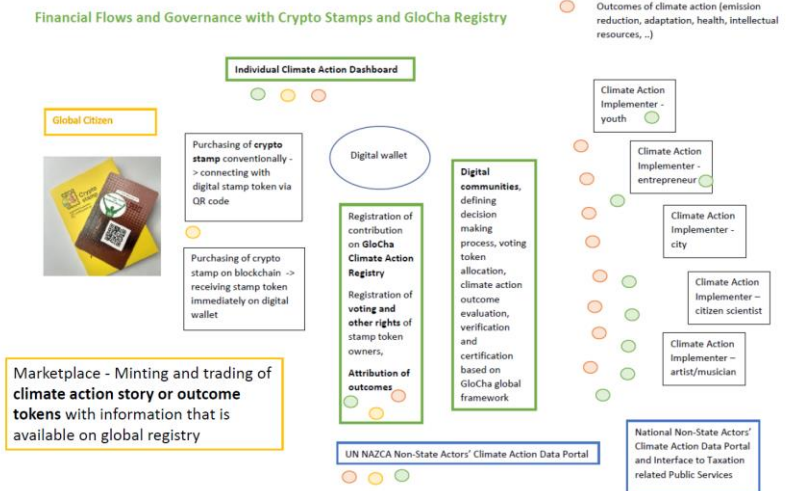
Financial Flows and Governance with Crypto Stamps and GloCha Registry

Outcomes of climate action (emission reduction, adaptation, health, intellectual resources, ..)

Individual Climate Action Dashboard

Global Citizen

Purchasing of **crypto stamp** conventionally -> connecting with digital stamp token via QR code

Purchasing of crypto stamp on blockchain -> receiving stamp token immediately on digital wallet

Digital wallet

Registration of contribution on **GloCha Climate Action Registry**

Registration of **voting and other rights** of stamp token owners,

**Attribution of outcomes**

**Digital communities**, defining decision making process, voting token allocation, climate action outcome evaluation, verification and certification based on GloCha global framework

Climate Action Implementer - youth

Climate Action Implementer - entrepreneur

Climate Action Implementer - city

Climate Action Implementer – citizen scientist

Climate Action Implementer – artist/musician

Marketplace - Minting and trading of **climate action story or outcome tokens** with information that is available on global registry

UN NAZCA Non-State Actors' Climate Action Data Portal

National Non-State Actors' Climate Action Data Portal and Interface to Taxation related Public Services